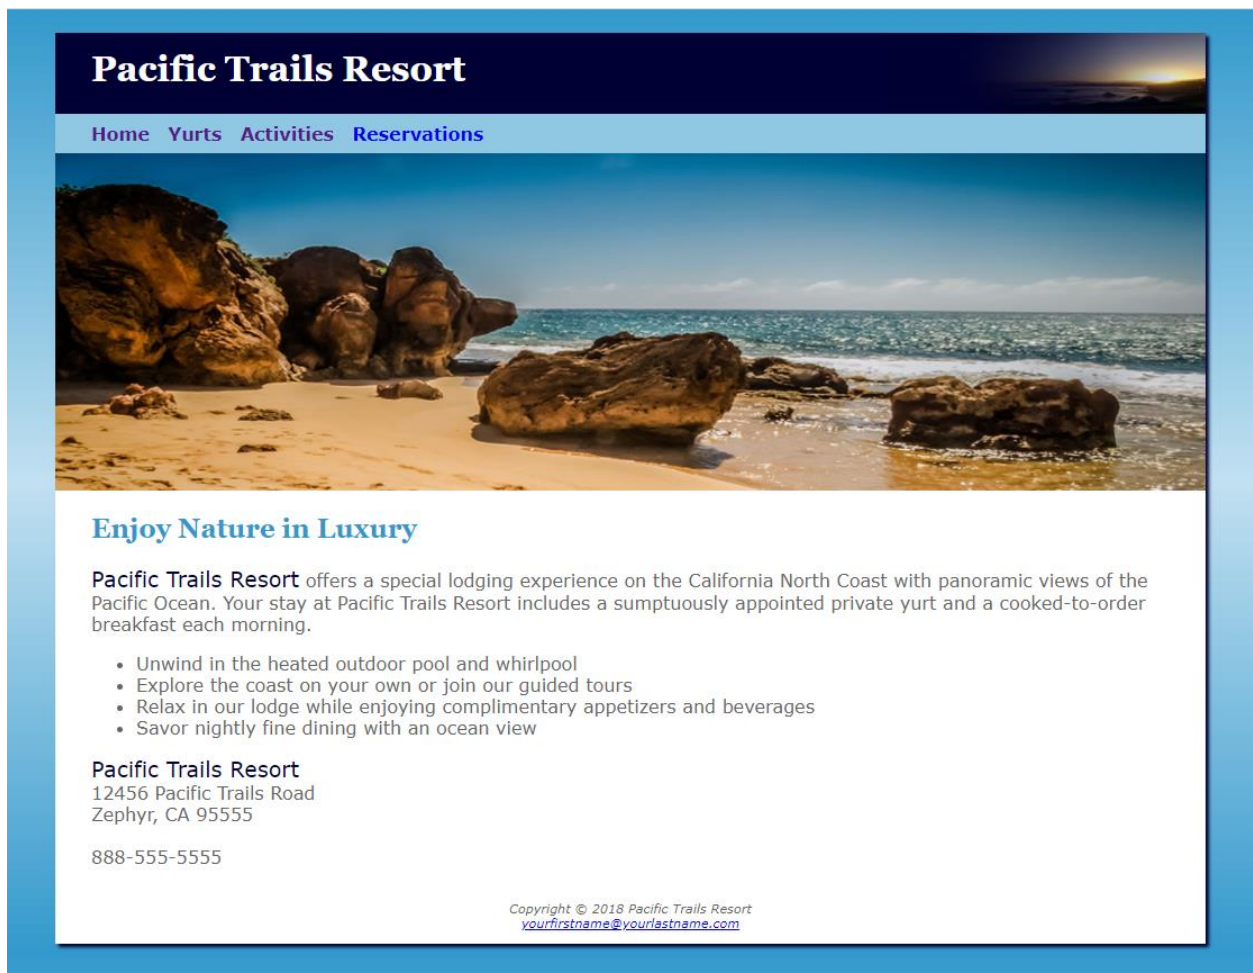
Pacific Trails Resort

Home Yurts Activities Reservations

Enjoy Nature in Luxury

Pacific Trails Resort offers a special lodging experience on the California North Coast with panoramic views of the Pacific Ocean. Your stay at Pacific Trails Resort includes a sumptuously appointed private yurt and a cooked-to-order breakfast each morning.

- Unwind in the heated outdoor pool and whirlpool
- Explore the coast on your own or join our guided tours
- Relax in our lodge while enjoying complimentary appetizers and beverages
- Savor nightly fine dining with an ocean view

Pacific Trails Resort
12456 Pacific Trails Road
Zephyr, CA 95555

888-555-5555

Copyright © 2018 Pacific Trails Resort
yourfirstname@yourlastname.com